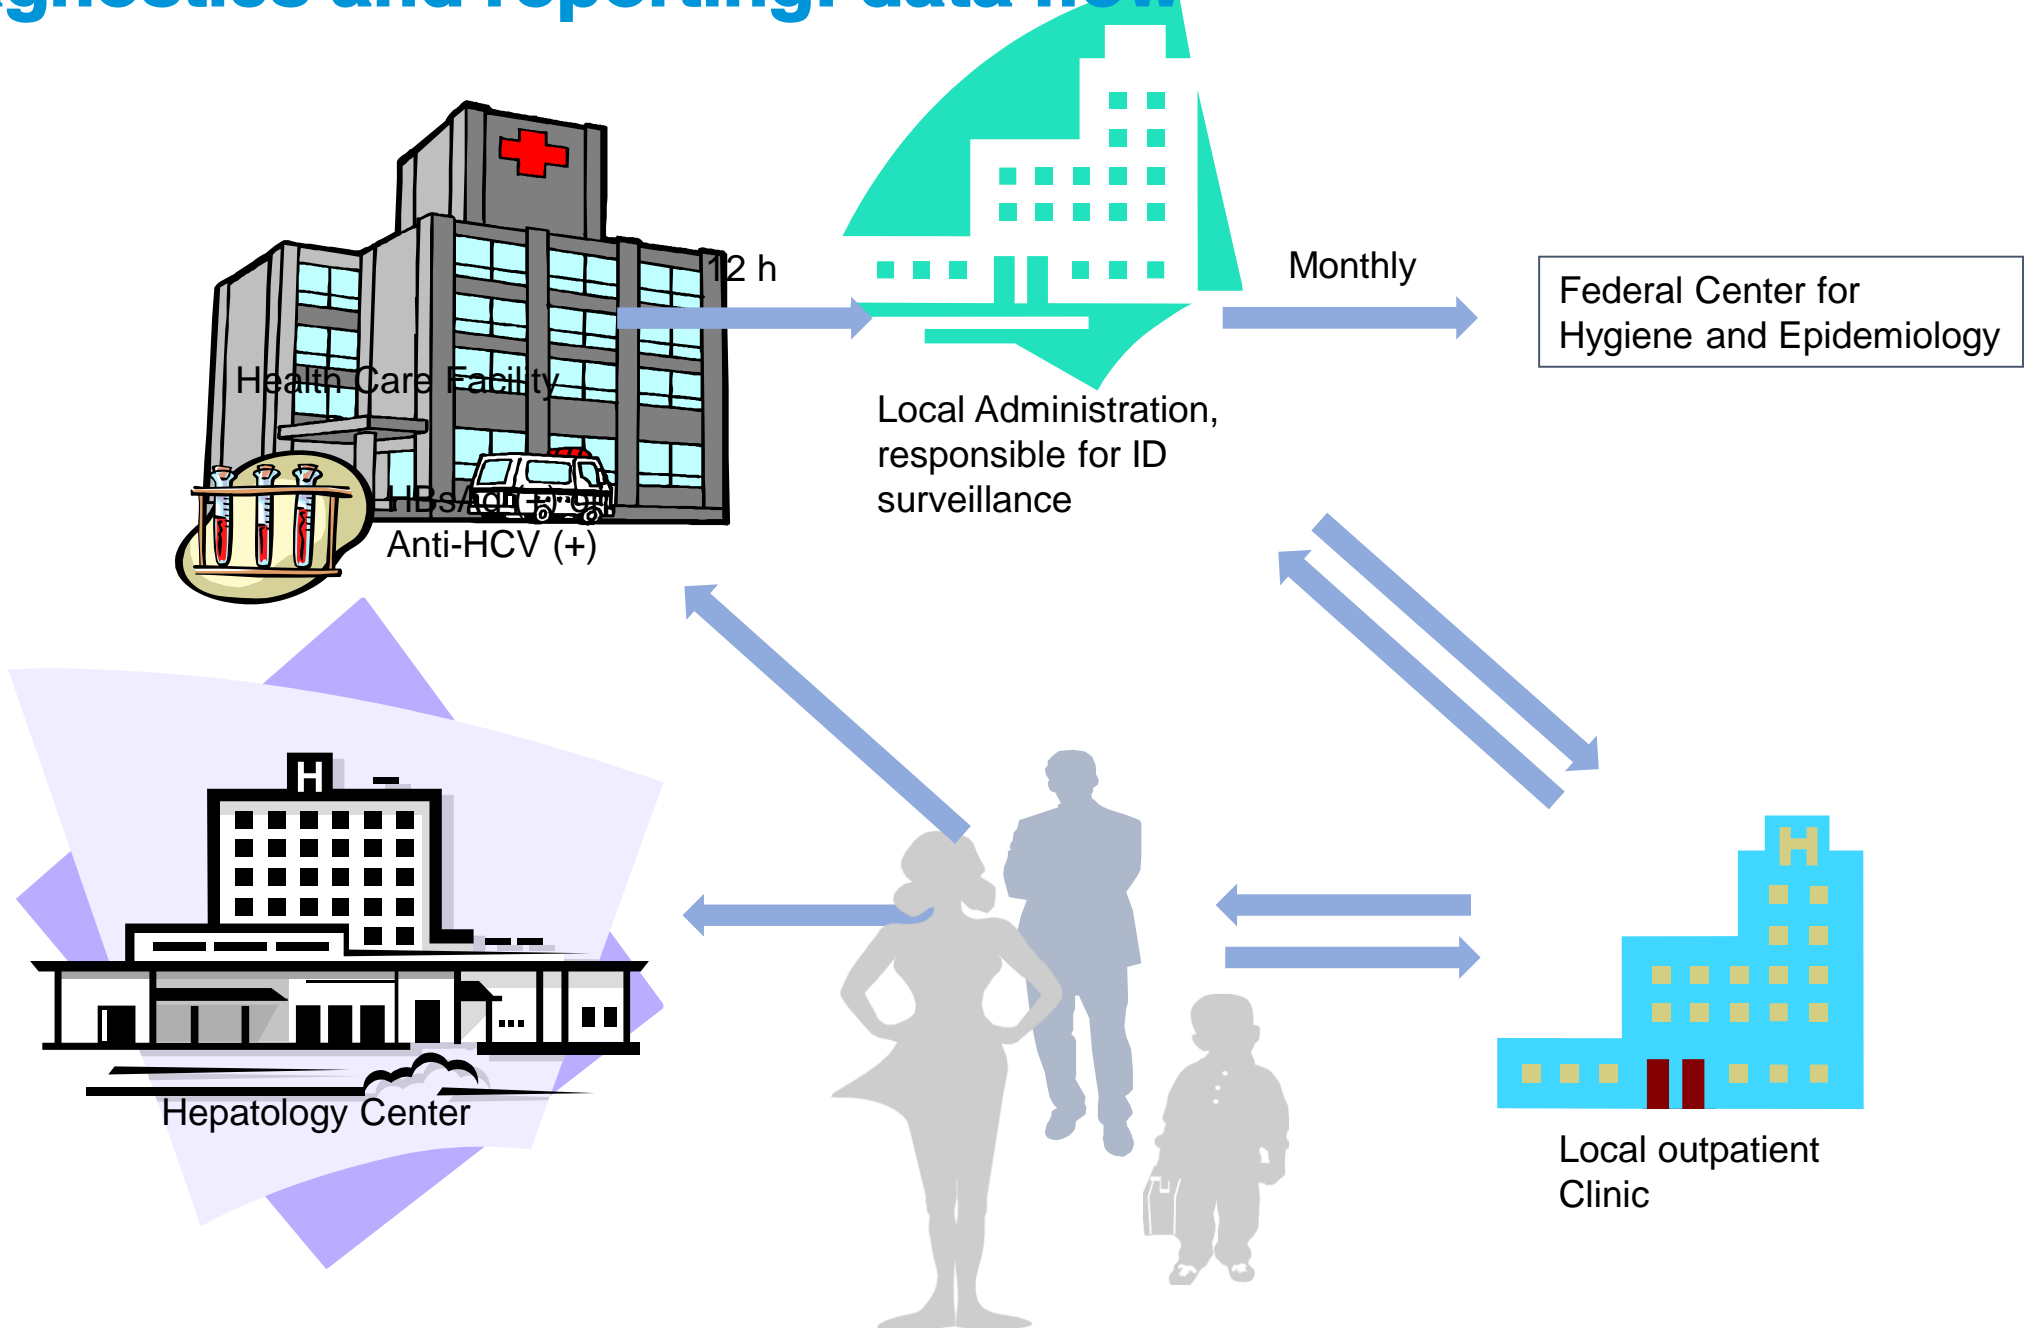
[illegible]gnostics and reporting: data flow

Health Care Facility

HBsAg (+) or
Anti-HCV (+)

12 h

Local Administration, responsible for ID surveillance

Monthly

Federal Center for Hygiene and Epidemiology

Hepatology Center

Local outpatient Clinic